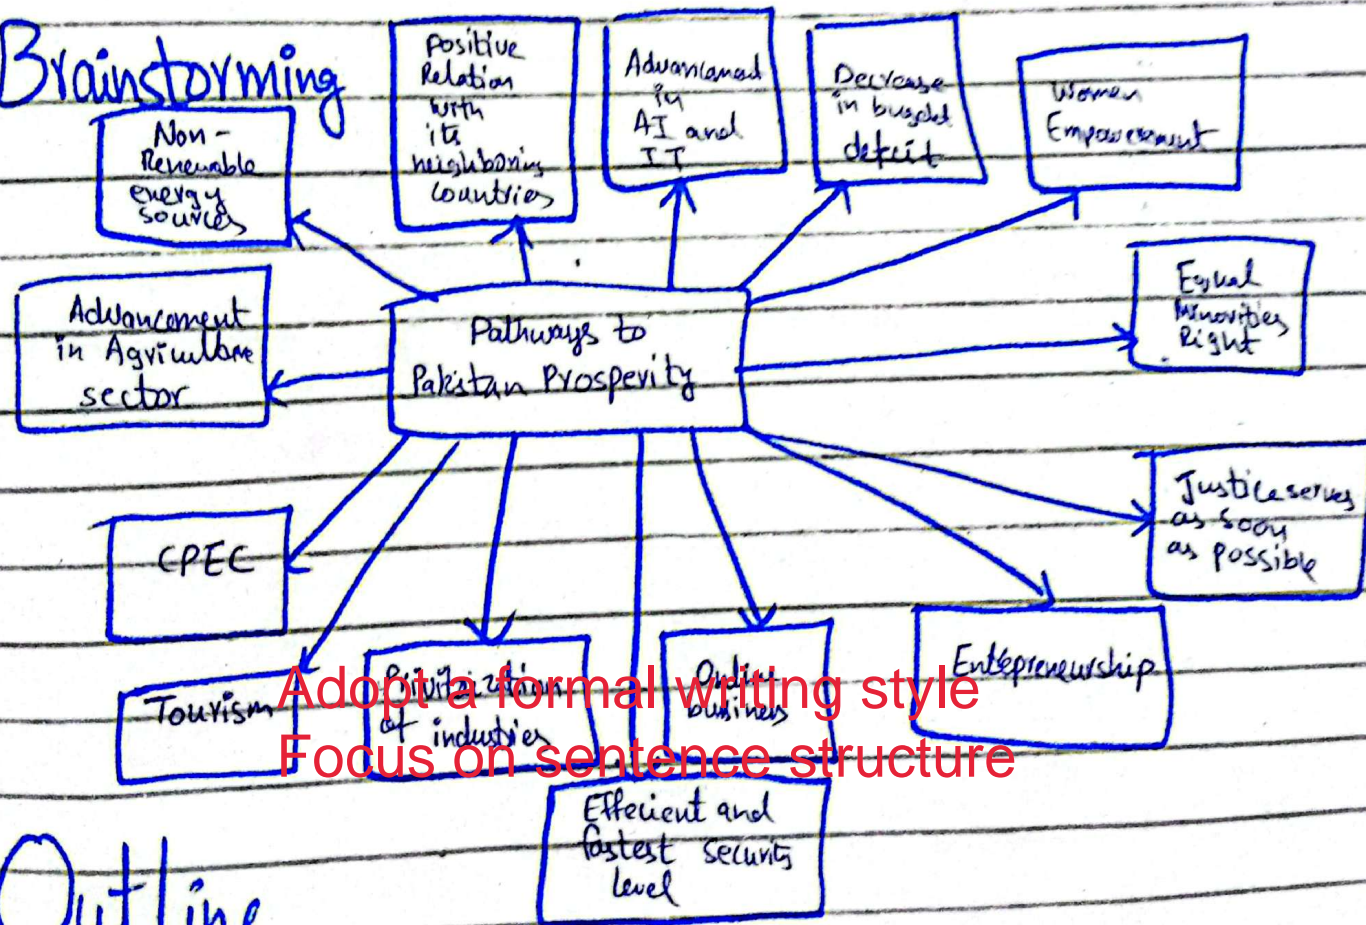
Brainstorming

Non-Renewable energy sources

Positive Relation with its neighboring countries

Advancement in AI and IT

Decrease in budget deficit

Women Empowerment

Advancement in Agriculture sector

Pathways to Pakistan Prosperity

Equal Minorities Right

Justice serves as soon as possible

CPEC

Tourism

Privatization of industries

Online business

Entrepreneurship

Efficient and fastest security level

Adopt a formal writing style
Focus on sentence structure

Outline